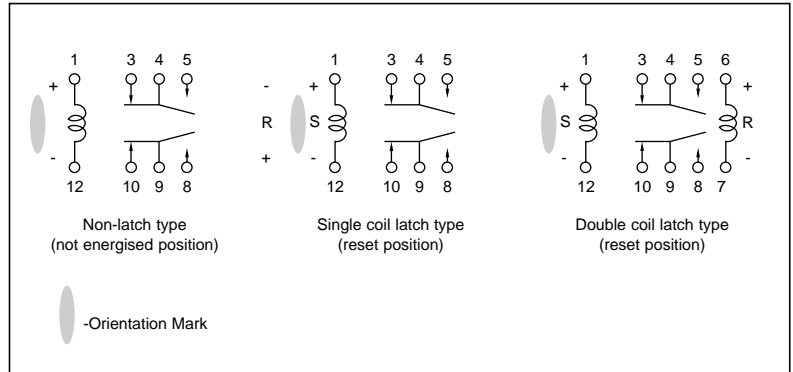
1 3 4 5
+
-
12 10 9 8

Non-latch type
(not energised position)

1 3 4 5
- +
R S
+ -
12 10 9 8

Single coil latch type
(reset position)

1 3 4 5 6
+ +
S R
- -
12 10 9 8 7

Double coil latch type
(reset position)

-Orientation Mark